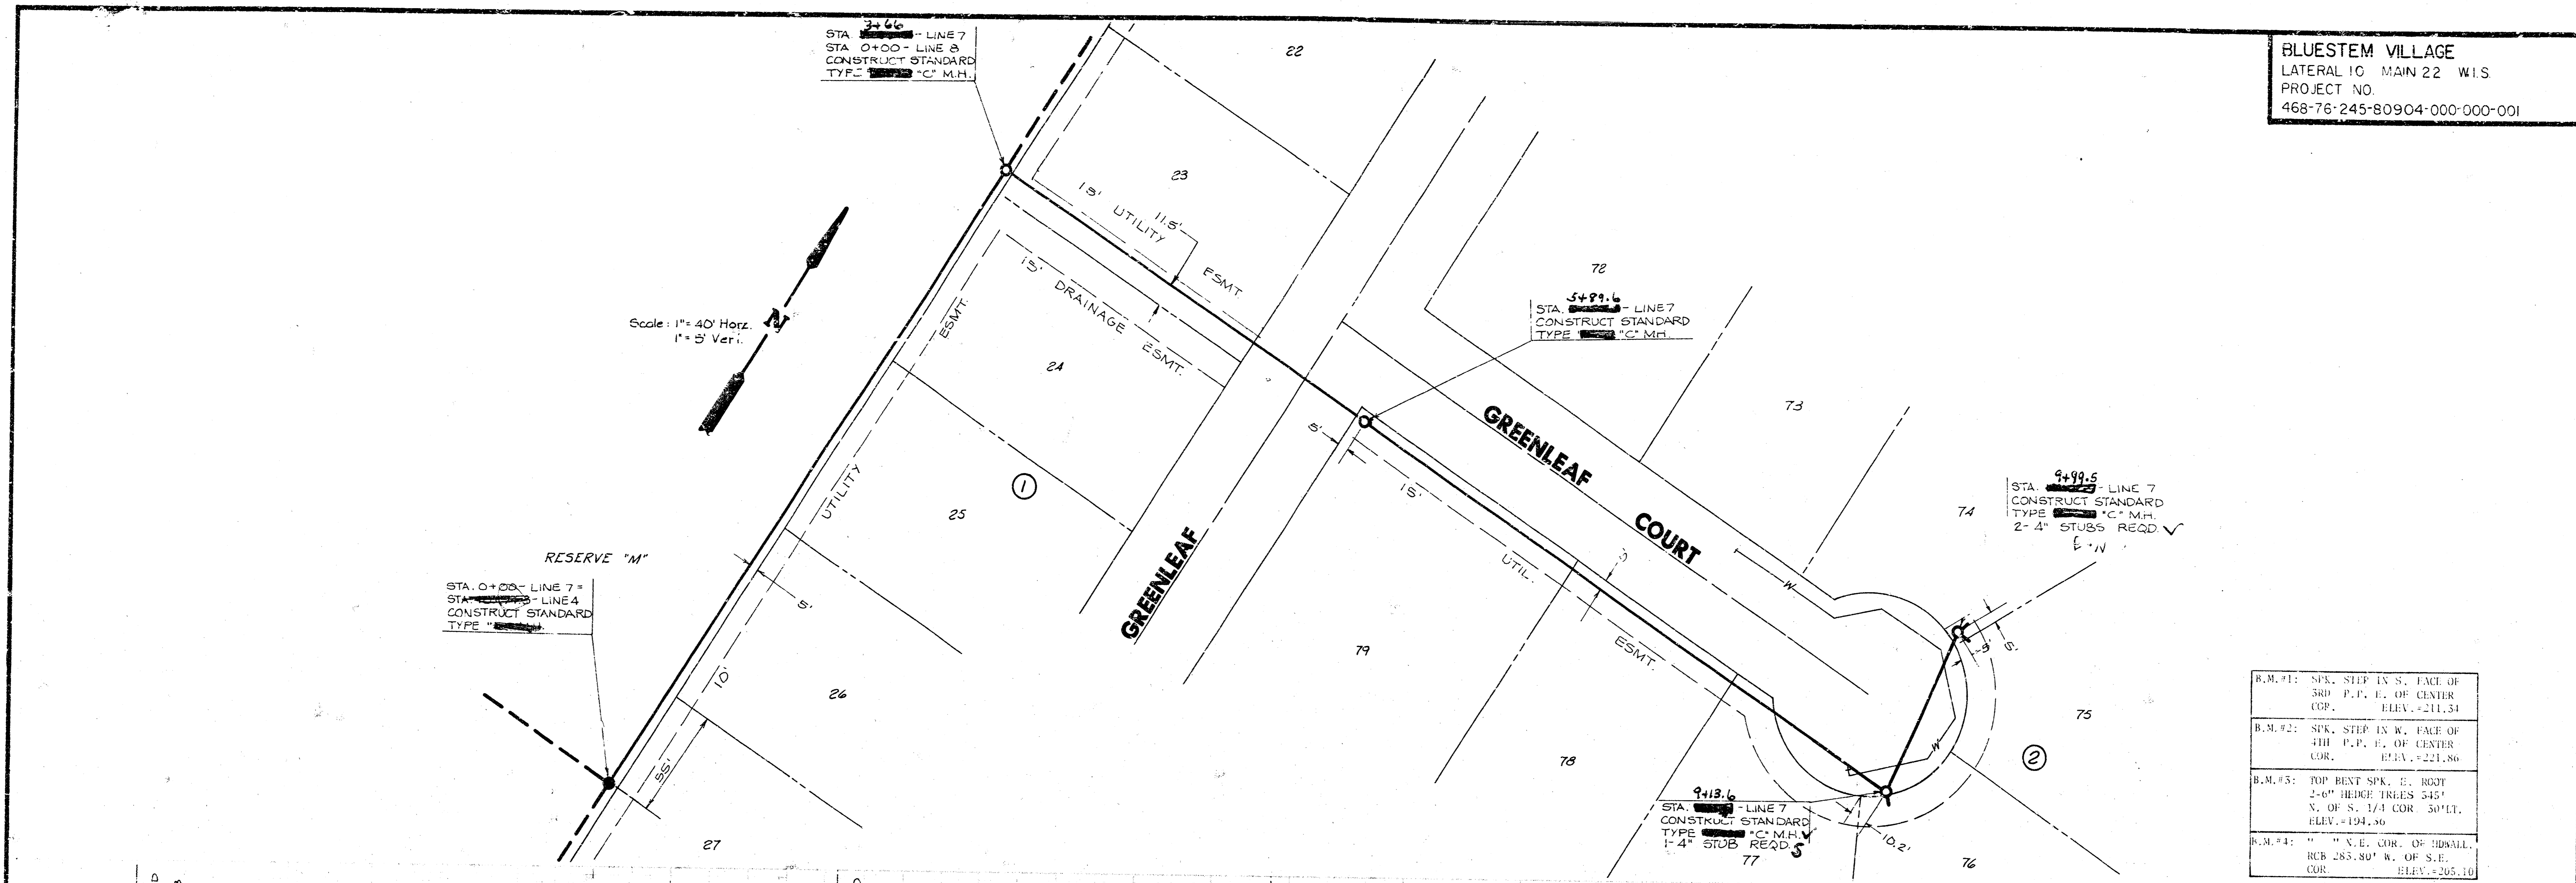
BLUESTEM VILLAGE
LATERAL 10 MAIN 22 W.I.S.
PROJECT NO.
468-76-245-80904-000-000-001

STA. 3+66 - LINE 7
STA 0+00 - LINE 8
CONSTRUCT STANDARD
TYPE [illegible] "C" M.H.

22

23

15' UTILITY

11.5'

ESMT.

15' DRAINAGE ESMT.

ESMT.

72

STA. 5+89.6 - LINE 7
CONSTRUCT STANDARD
TYPE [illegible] "C" M.H.

Scale: 1"= 40' Horz.
1"= 5' Vert.

N

24

73

GREENLEAF

COURT

5'

15'

UTIL.

ESMT.

UTILITY

25

①

STA. 9+99.5 - LINE 7
CONSTRUCT STANDARD
TYPE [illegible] "C" M.H.
2- 4" STUBS REQD. ✓
E-N

74

RESERVE "M"

STA. 0+00 - LINE 7 =
STA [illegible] - LINE 4
CONSTRUCT STANDARD
TYPE "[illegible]

5'

GREENLEAF

79

W

5'

10'

26

75

78

②

55'

W

9+13.6
STA. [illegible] - LINE 7
CONSTRUCT STANDARD
TYPE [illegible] "C" M.H.
1- 4" STUB REQD. S

10.2'

27

77

76

| B.M.#1: | SPK. STEP IN S. FACE OF 3RD P.P. E. OF CENTER COR. ELEV.=211.34 |
|---|---|
| B.M.#2: | SPK. STEP IN W. FACE OF 4TH P.P. E. OF CENTER COR. ELEV.=221.86 |
| B.M.#3: | TOP BENT SPK. E. ROOT 2-6" HEDGE TREES 545' N. OF S. 1/4 COR 50'LT. ELEV.=194.36 |
| B.M.#4: | " " N.E. COR. OF HDWALL, RCB 283.80' W. OF S.E. COR ELEV.=205.10 |